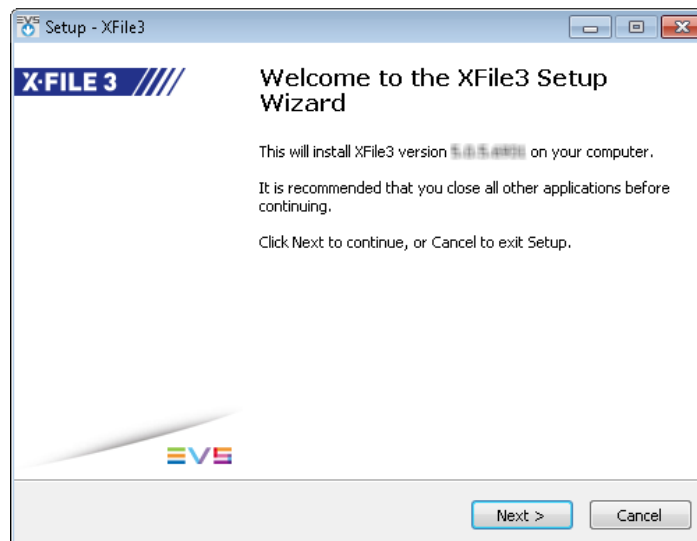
Setup - XFile3

X·FILE 3

Welcome to the XFile3 Setup Wizard

This will install XFile3 version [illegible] on your computer.

It is recommended that you close all other applications before continuing.

Click Next to continue, or Cancel to exit Setup.

EVS

Next >

Cancel